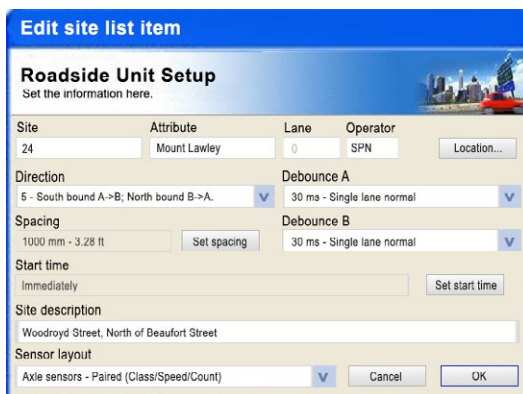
Edit site list item

Roadside Unit Setup
Set the information here.

Site
24

Attribute
Mount Lawley

Lane
0

Operator
SPN

Location...

Direction
5 - South bound A->B; North bound B->A.

Debounce A
30 ms - Single lane normal

Spacing
1000 mm - 3.28 ft

Set spacing

Debounce B
30 ms - Single lane normal

Start time
Immediately

Set start time

Site description
Woodroyd Street, North of Beaufort Street

Sensor layout
Axle sensors - Paired (Class/Speed/Count)

Cancel

OK